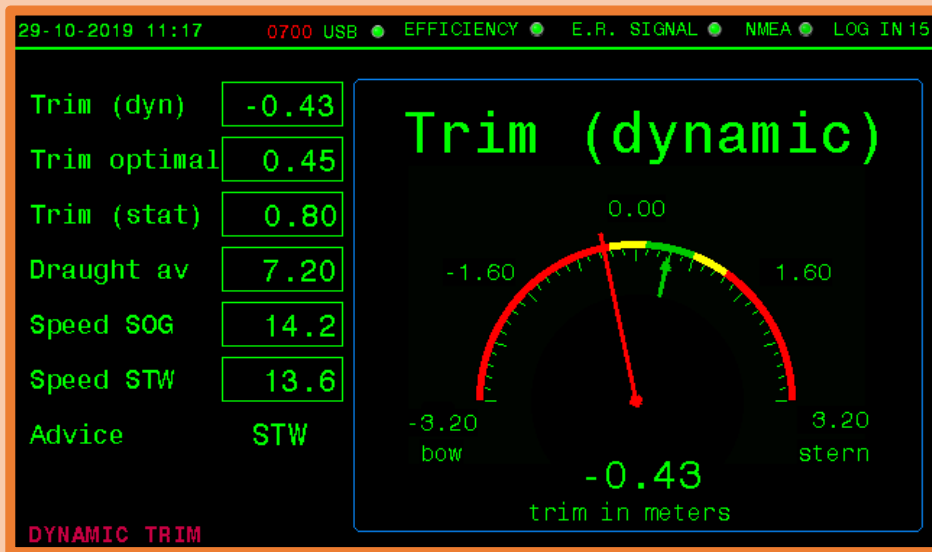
29-10-2019 11:17 0700 USB EFFICIENCY E.R. SIGNAL NMEA LOG IN 15

| Trim (dyn) | -0.43 |
|---|---|
| Trim optimal | 0.45 |
| Trim (stat) | 0.80 |
| Draught av | 7.20 |
| Speed SOG | 14.2 |
| Speed STW | 13.6 |
| Advice | STW |

Trim (dynamic)

0.00
-1.60
1.60
-3.20
bow
3.20
stern
-0.43
trim in meters

DYNAMIC TRIM